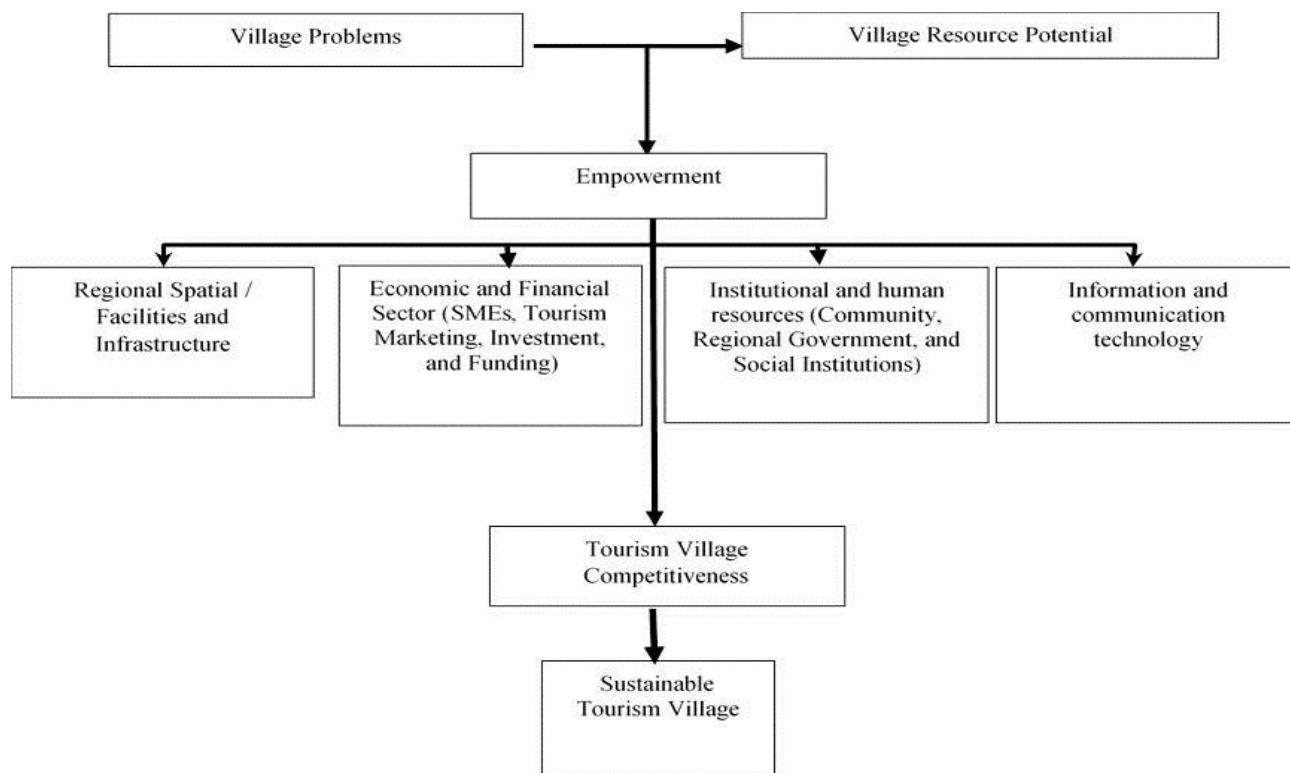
Village Problems

Village Resource Potential

Empowerment

Regional Spatial / Facilities and Infrastructure

Economic and Financial Sector (SMEs, Tourism Marketing, Investment, and Funding)

Institutional and human resources (Community, Regional Government, and Social Institutions)

Information and communication technology

Tourism Village Competitiveness

Sustainable Tourism Village